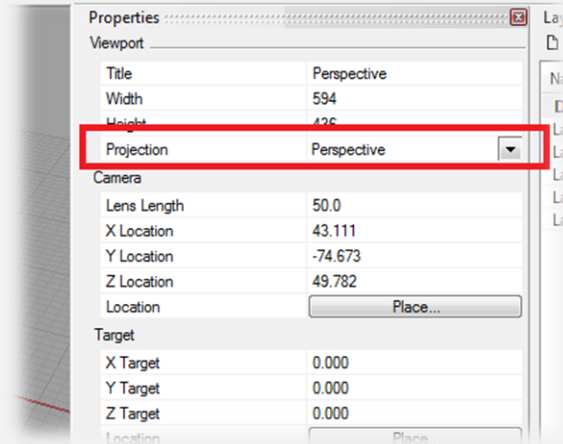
Properties

Viewport

| Title | Perspective |
|---|---|
| Width | 594 |
| Height | 436 |
| Projection | Perspective |

Camera

| Lens Length | 50.0 |
|---|---|
| X Location | 43.111 |
| Y Location | -74.673 |
| Z Location | 49.782 |
| Location | Place... |

Target

| X Target | 0.000 |
|---|---|
| Y Target | 0.000 |
| Z Target | 0.000 |
| Location | Place... |

Lay
Na
D
La
La
La
La
La